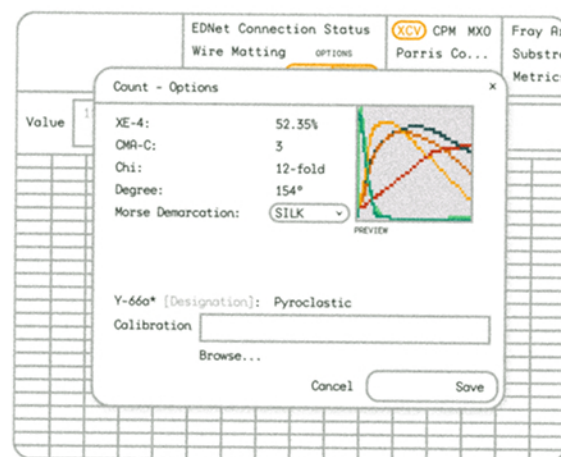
EDNet Connection Status
Wire Matting OPTIONS

XCV CPM MXO
Parris Co...

Fray Ar
Substra
Metric

Value

Count - Options ×

XE-4: 52.35%
CMA-C: 3
Chi: 12-fold
Degree: 154°
Morse Demarcation: SILK

PREVIEW

Y-66a* [Designation]: Pyroclastic
Calibration
Browse...

Cancel Save